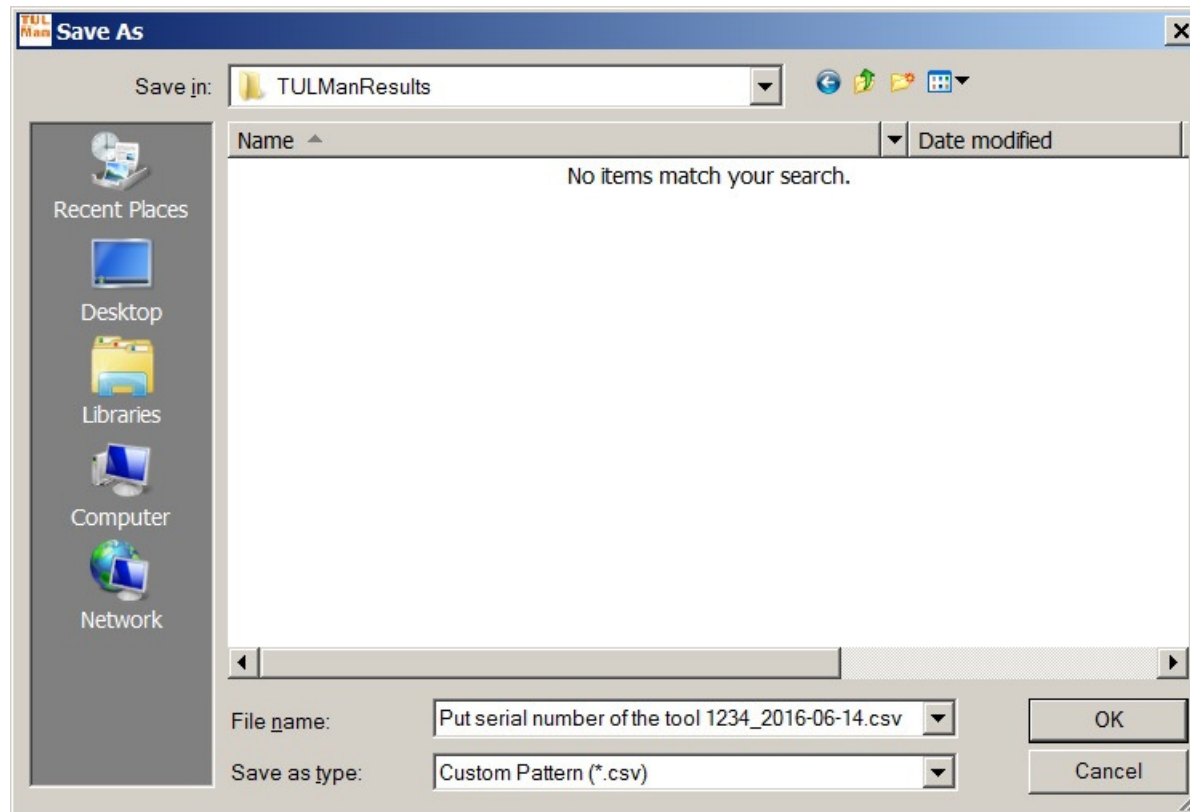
TUL Man Save As

Save in: TULManResults

Recent Places
Desktop
Libraries
Computer
Network

Name
Date modified
No items match your search.

File name: Put serial number of the tool 1234_2016-06-14.csv
Save as type: Custom Pattern (*.csv)

OK
Cancel